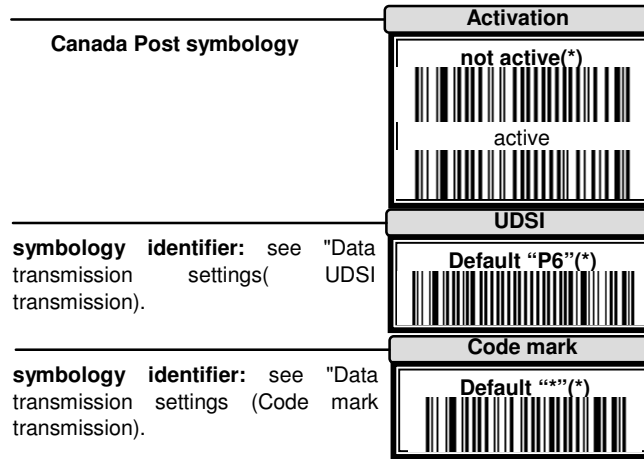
Canada Post symbology

Activation

not active(*)

active

symbology identifier: see "Data transmission settings( UDSI transmission).

UDSI

Default "P6"(*)

symbology identifier: see "Data transmission settings (Code mark transmission).

Code mark

Default "*"(*)